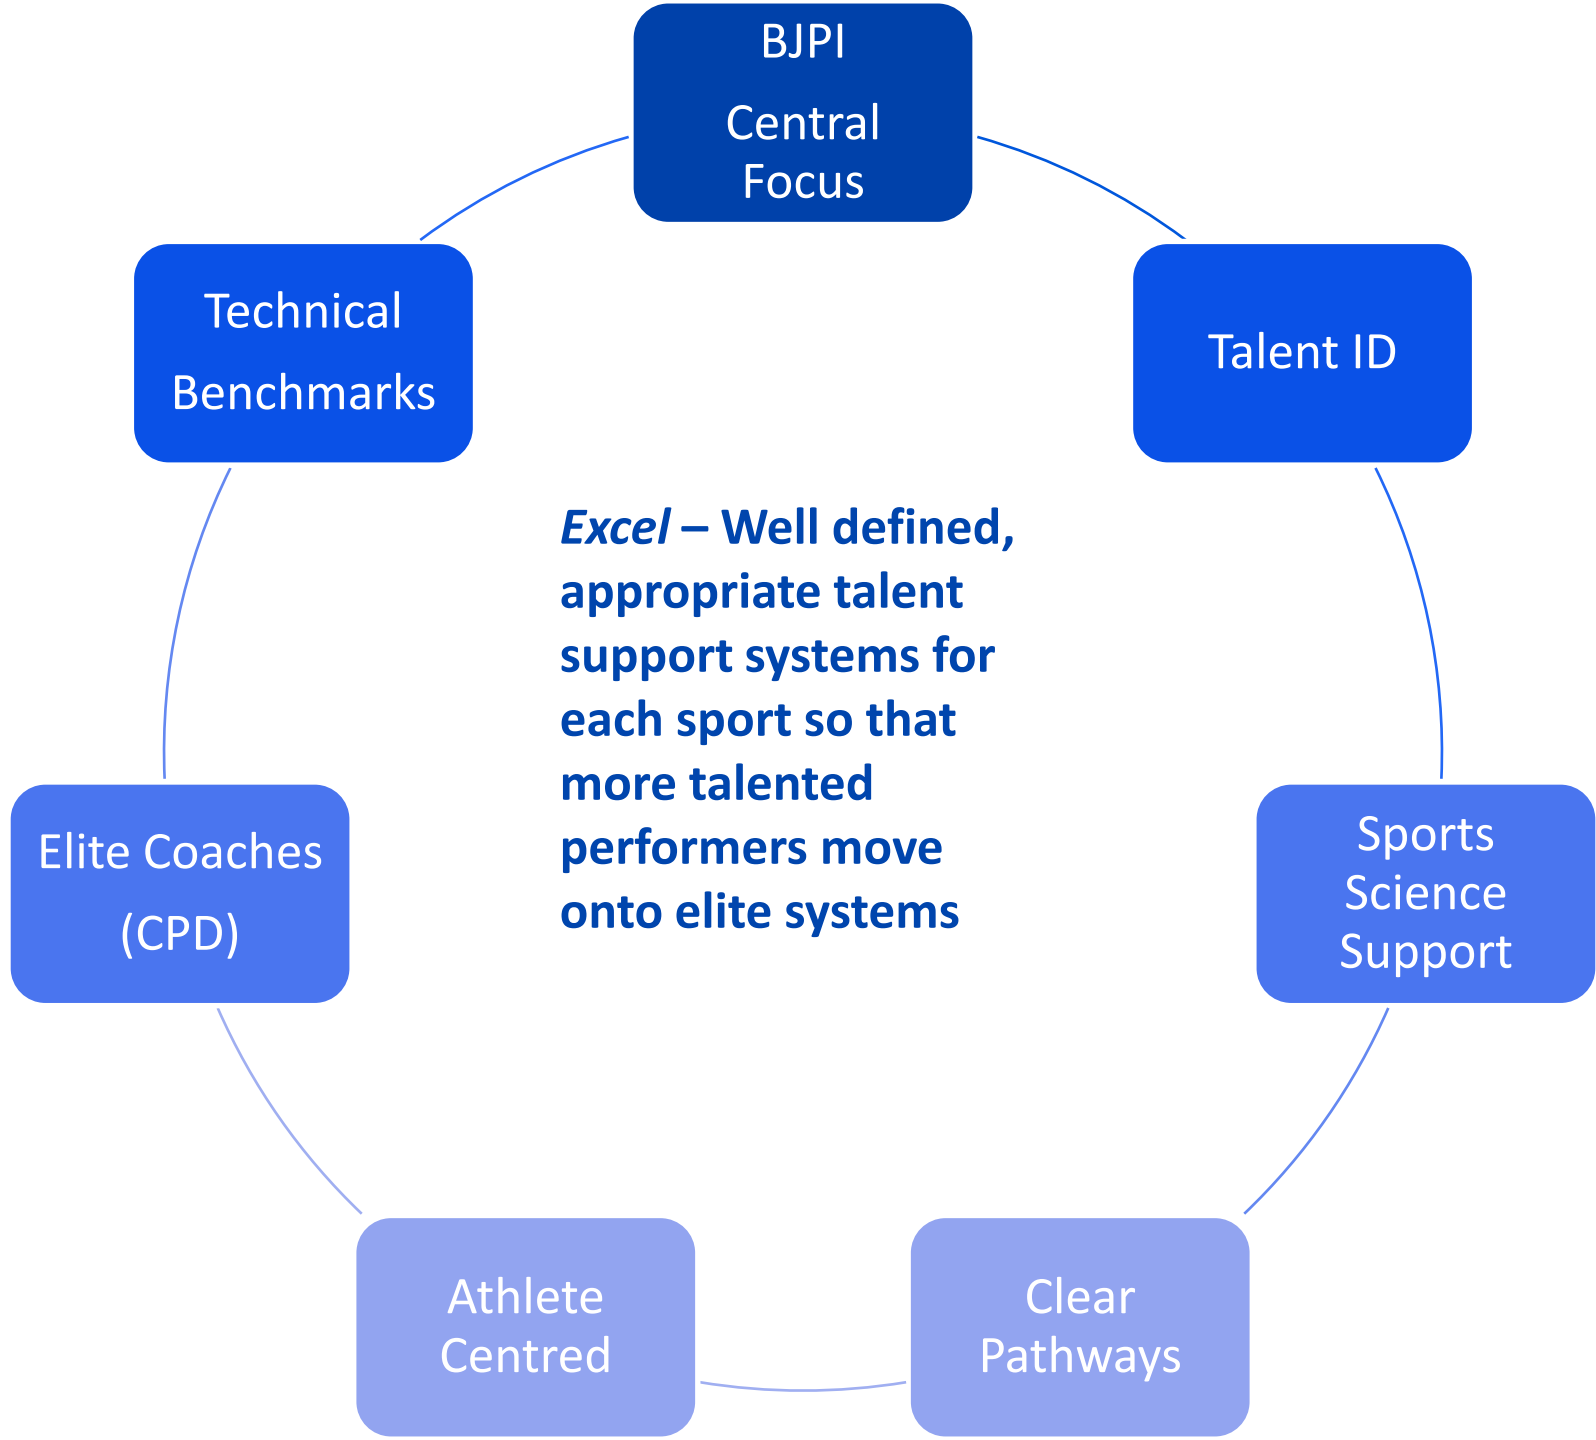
BJPI

Central Focus

Talent ID

Sports Science Support

Clear Pathways

Athlete Centred

Elite Coaches (CPD)

Technical Benchmarks

*Excel* – Well defined, appropriate talent support systems for each sport so that more talented performers move onto elite systems